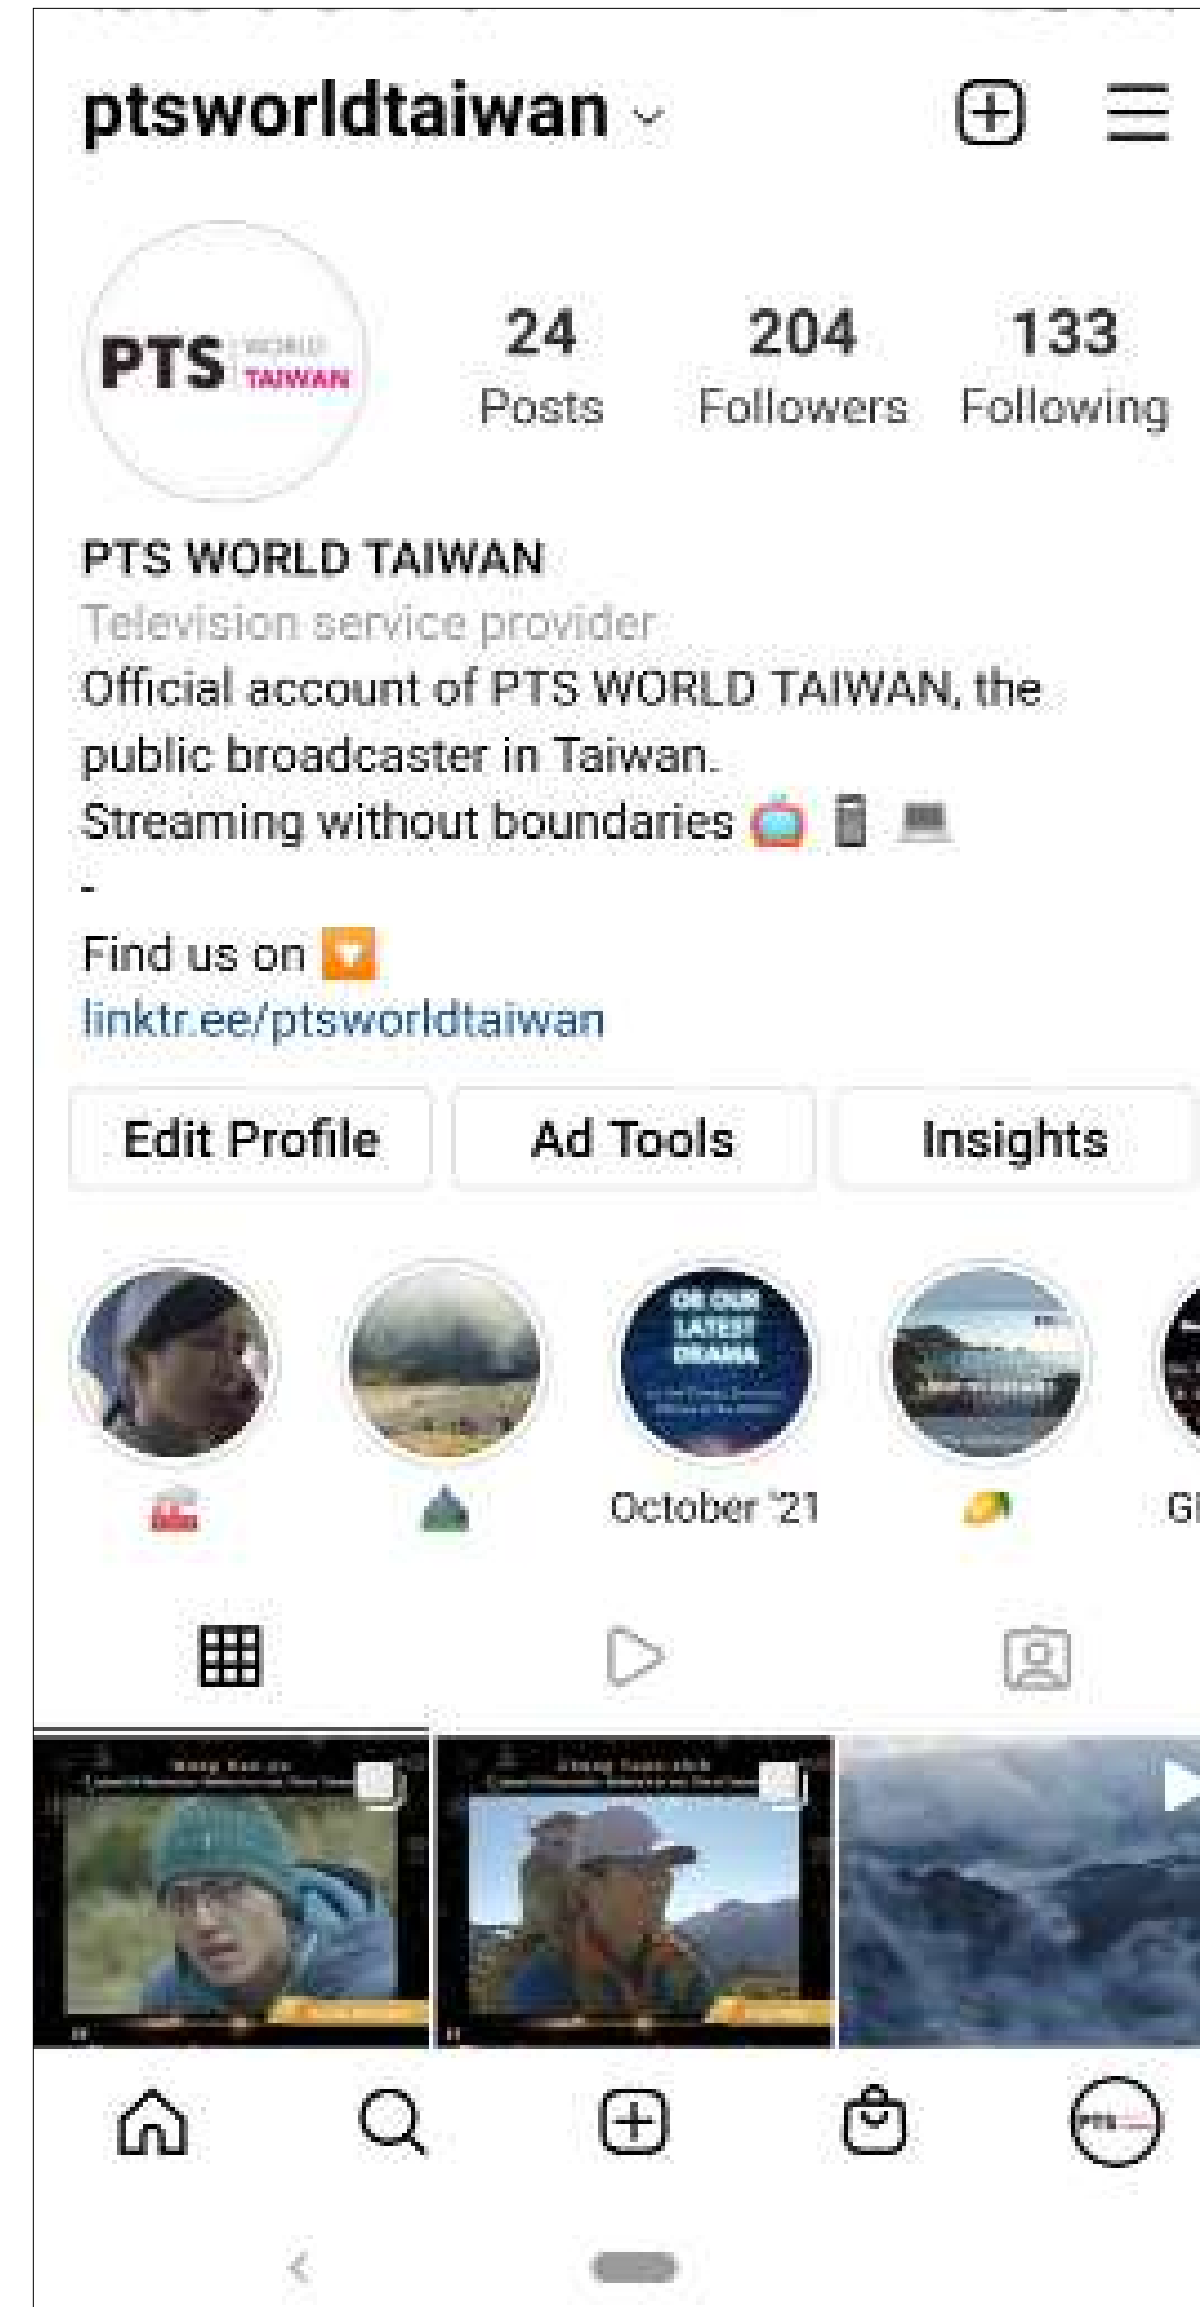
ptsworldtaiwan

PTS WORLD TAIWAN

24
Posts

204
Followers

133
Following

PTS WORLD TAIWAN
Television service provider
Official account of PTS WORLD TAIWAN, the public broadcaster in Taiwan.
Streaming without boundaries 📺 📱 💻
-
Find us on 🔽
linktr.ee/ptsworldtaiwan

Edit Profile
Ad Tools
Insights

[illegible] OUR LATEST DRAMA

October '21

Gi